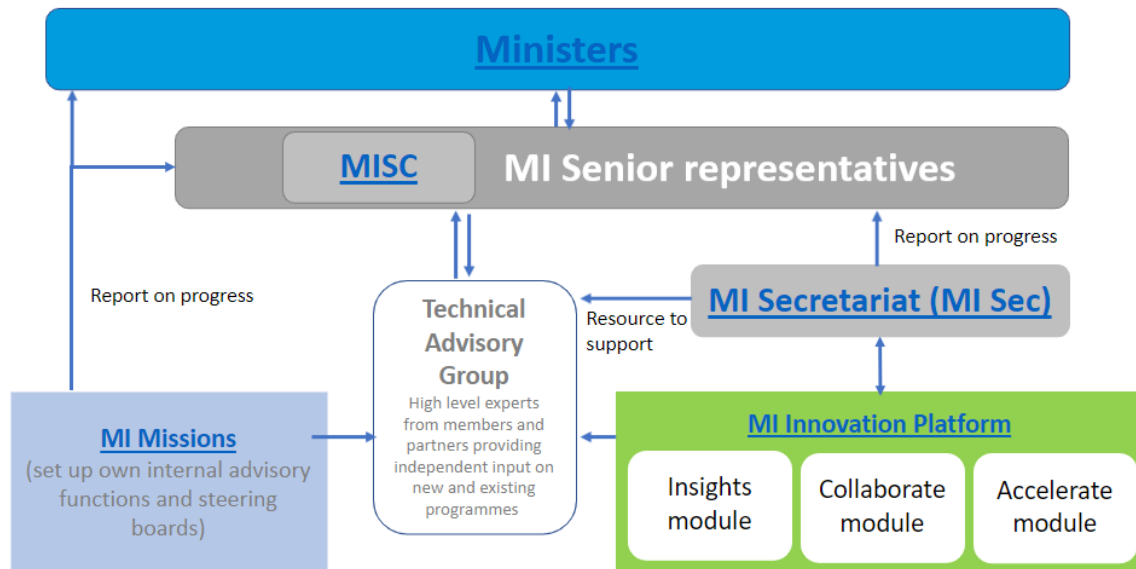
Ministers

MISC

MI Senior representatives

Report on progress

Report on progress

Technical Advisory Group

High level experts from members and partners providing independent input on new and existing programmes

Resource to support

MI Secretariat (MI Sec)

MI Missions

(set up own internal advisory functions and steering boards)

MI Innovation Platform

Insights module

Collaborate module

Accelerate module